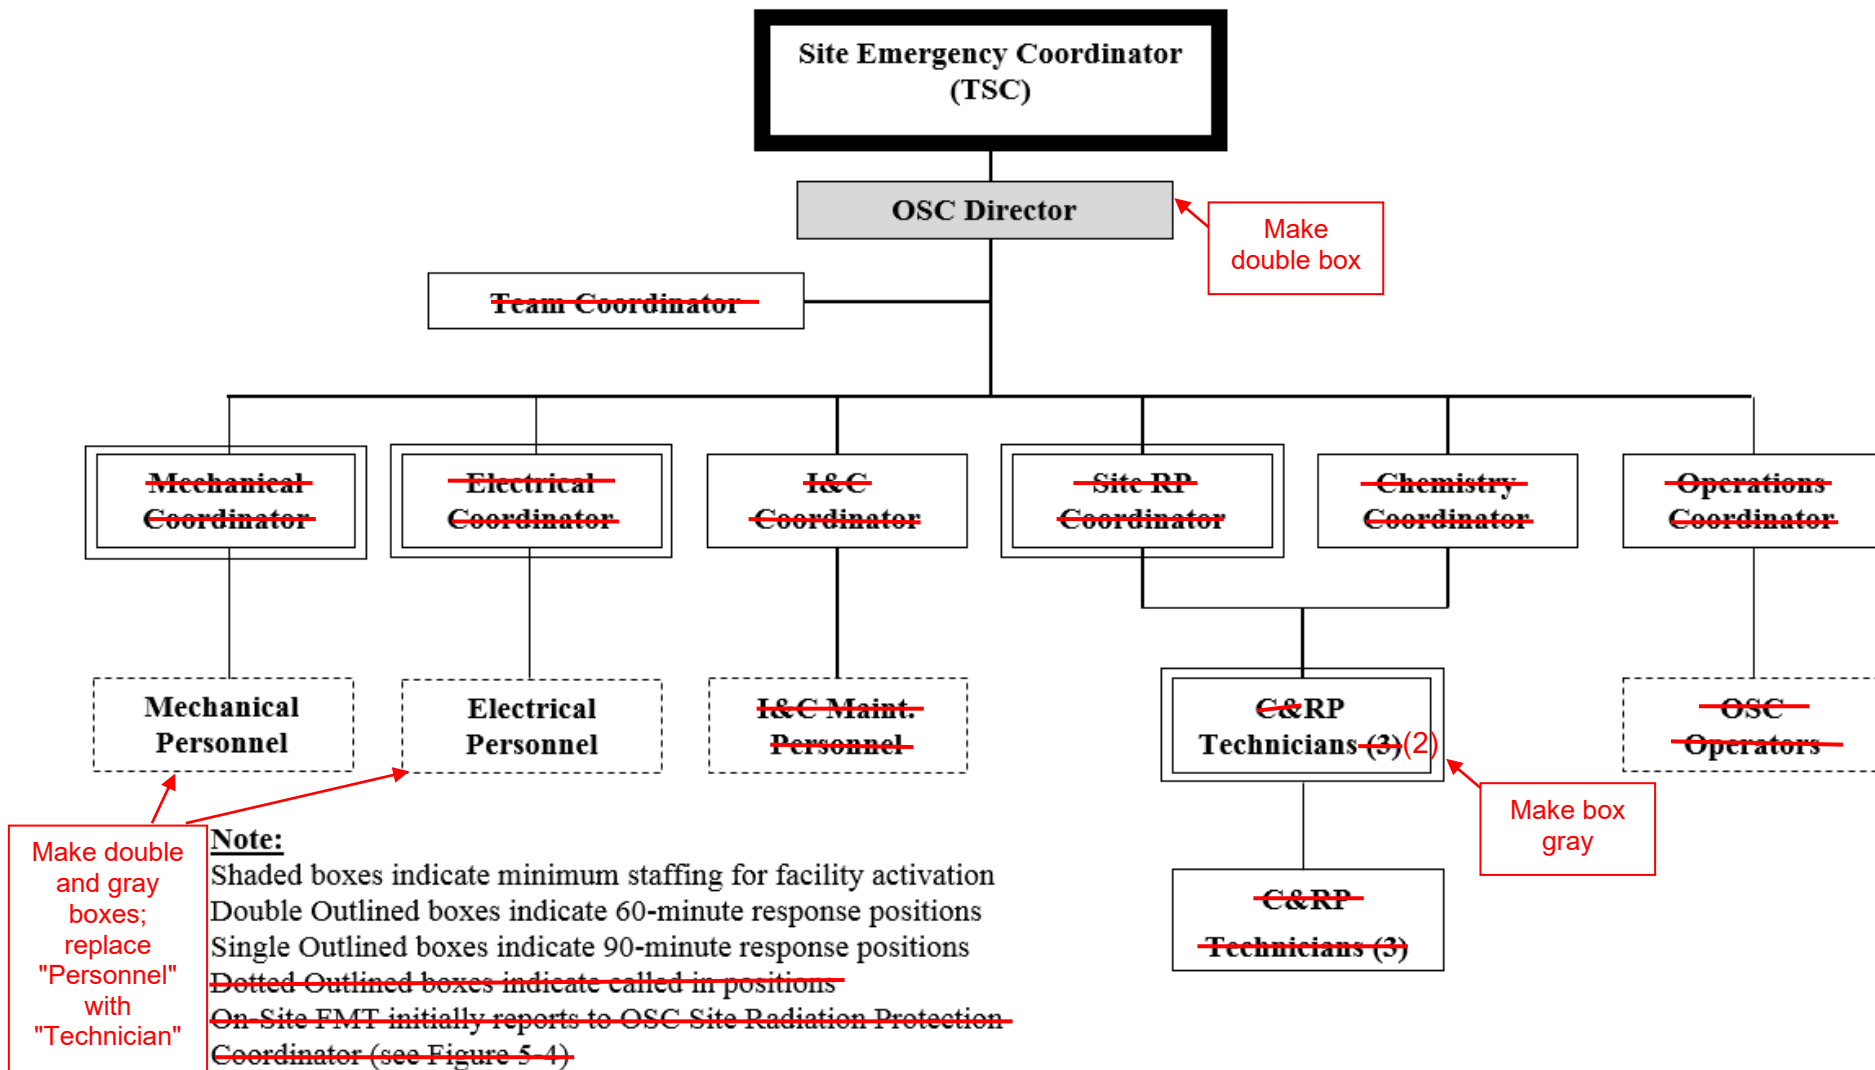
Site Emergency Coordinator (TSC)

OSC Director

Make double box

Team Coordinator

Mechanical Coordinator

Electrical Coordinator

I&C Coordinator

Site RP Coordinator

Chemistry Coordinator

Operations Coordinator

Mechanical Personnel

Electrical Personnel

I&C Maint. Personnel

C&RP Technicians (3)(2)

OSC Operators

Make box gray

C&RP Technicians (3)

Make double and gray boxes; replace "Personnel" with "Technician"

Note:
Shaded boxes indicate minimum staffing for facility activation
Double Outlined boxes indicate 60-minute response positions
Single Outlined boxes indicate 90-minute response positions
Dotted Outlined boxes indicate called in positions
On-Site FMT initially reports to OSC Site Radiation Protection Coordinator (see Figure 5-4)